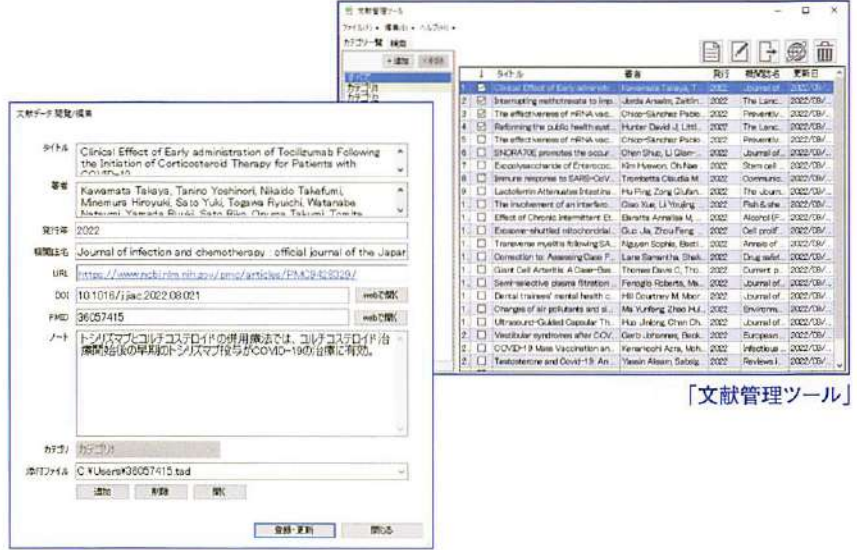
文献管理ツール

ファイル(F) • 編集(E) • ヘルプ(H) •

カテゴリ一覧 検索

+追加 ×削除

すべて
カテゴリ
カテゴリ

| | | タイトル | 著者 | 発行 | 雑誌名 | 更新日 |
|---|---|---|---|---|---|---|
| 1 | ☑ | Clinical Effect of Early administr... | Kawamata Takaya, T... | 2022 | Journal of... | 2022/09/... |
| 2 | ☑ | Interrupting methotrexate to imp... | Jorda Anselm, Zeitlin... | 2022 | The Lanc... | 2022/09/... |
| 3 | ☑ | The effectiveness of mRNA vac... | Chico-Sanchez Pablo... | 2022 | Preventiv... | 2022/09/... |
| 4 | ☑ | Reforming the public health syst... | Hunter David J, Littl... | 2022 | The Lanc... | 2022/09/... |
| 5 | ☐ | The effectiveness of mRNA vac... | Chico-Sanchez Pablo... | 2022 | Preventiv... | 2022/09/... |
| 6 | ☐ | SNORA70E promotes the occur... | Chen Shuo, Li Qian... | 2022 | Journal of... | 2022/09/... |
| 7 | ☐ | Exopolysaccharide of Enterococ... | Kim Hyewon, Oh Nae... | 2022 | Stem cell... | 2022/09/... |
| 8 | ☐ | Immune response to SARS-CoV... | Trombetta Claudia M... | 2022 | Communic... | 2022/09/... |
| 9 | ☐ | Lactoferrin Attenuates Intestina... | Hu Ping, Zong Qiufan... | 2022 | The Journ... | 2022/09/... |
| 1... | ☐ | The involvement of an interfero... | Gao Xue, Li Youjing... | 2022 | Fish & she... | 2022/09/... |
| 1... | ☐ | Effect of Chronic Intermittent Et... | Barotta Annalisa M,... | 2022 | Alcohol (F... | 2022/09/... |
| 1... | ☐ | Exosome-shuttled mitochondrial... | Guo Jia, Zhou Feng... | 2022 | Cell prolif... | 2022/09/... |
| 1... | ☐ | Transverse myelitis following SA... | Nguyen Sophie, Basti... | 2022 | Annals of... | 2022/09/... |
| 1... | ☐ | Correction to: Assessing Case F... | Lane Samantha, Shak... | 2022 | Drug safet... | 2022/09/... |
| 1... | ☐ | Giant Cell Arteritis: A Case-Bas... | Thomas Dave C, Tho... | 2022 | Current p... | 2022/09/... |
| 1... | ☐ | Semi-selective plasma filtration... | Feroglio Roberta, Ma... | 2022 | Journal of... | 2022/09/... |
| 1... | ☐ | Dental trainees' mental health c... | Hill Courtney M, Moor... | 2022 | Journal of... | 2022/09/... |
| 1... | ☐ | Changes of air pollutants and si... | Ma Yunfeng, Zhao Hui... | 2022 | Environme... | 2022/09/... |
| 1... | ☐ | Ultrasound-Guided Capsular Th... | Huo Jinlong, Chen Ch... | 2022 | Journal of... | 2022/09/... |
| 2... | ☐ | Vestibular syndromes after COV... | Gerb Johannes, Beck... | 2022 | European... | 2022/09/... |
| 2... | ☐ | COVID-19 Mass Vaccination an... | Kenarkoohi Azra, Moh... | 2022 | Infectious... | 2022/09/... |
| 2... | ☐ | Testosterone and Covid-19: An... | Yassin Aksam, Saboig... | 2022 | Reviews i... | 2022/09/... |

文献データ閲覧/編集

タイトル Clinical Effect of Early administration of Tocilizumab Following the Initiation of Corticosteroid Therapy for Patients with COVID-19

著者 Kawamata Takaya, Tanino Yoshinori, Nikaido Takefumi, Minemura Hiroyuki, Sato Yuki, Togawa Ryuichi, Watanabe Natsumi, Yamada Ryuki, Sato Riko, Onuma Takumi, Tomita

発行年 2022

雑誌名 Journal of infection and chemotherapy : official journal of the Japan

URL https://www.ncbi.nlm.nih.gov/pmc/articles/PMC9428329/

DOI 10.1016/j.jiac.2022.08.021 webで開く

PMID 36057415 webで開く

ノート トシリズマブとコルチコステロイドの併用療法では、コルチコステロイド治療開始後の早期のトシリズマブ投与がCOVID-19の治療に有効。

カテゴリ カテゴリ

添付ファイル C:¥Users¥36057415.txt

追加 削除 開く

登録・更新 閉じる

「文献管理ツール」